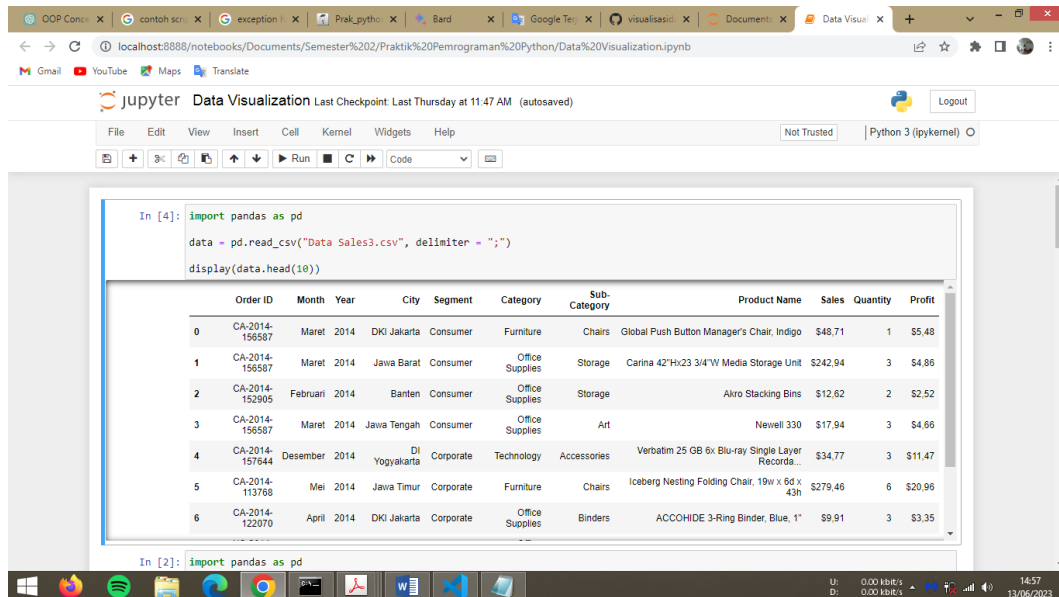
OOP Conce × | contoh scr × | exception × | Prak_pytho × | Bard × | Google Ter × | visualisasi × | Document × | Data Visual × | +

localhost:8888/notebooks/Documents/Semester%202/Praktik%20Pemrograman%20Python/Data%20Visualization.ipynb

Gmail YouTube Maps Translate

jupyter Data Visualization Last Checkpoint: Last Thursday at 11:47 AM (autosaved)

Logout

File Edit View Insert Cell Kernel Widgets Help

Not Trusted | Python 3 (ipykernel)

Run Code

In [4]: import pandas as pd

data = pd.read_csv("Data Sales3.csv", delimiter = ";")

display(data.head(10))

| | Order ID | Month | Year | City | Segment | Category | Sub-Category | Product Name | Sales | Quantity | Profit |
|---|---|---|---|---|---|---|---|---|---|---|---|
| 0 | CA-2014-156587 | Maret | 2014 | DKI Jakarta | Consumer | Furniture | Chairs | Global Push Button Manager's Chair, Indigo | $48,71 | 1 | $5,48 |
| 1 | CA-2014-156587 | Maret | 2014 | Jawa Barat | Consumer | Office Supplies | Storage | Carina 42"Hx23 3/4"W Media Storage Unit | $242,94 | 3 | $4,86 |
| 2 | CA-2014-152905 | Februari | 2014 | Banten | Consumer | Office Supplies | Storage | Akro Stacking Bins | $12,62 | 2 | $2,52 |
| 3 | CA-2014-156587 | Maret | 2014 | Jawa Tengah | Consumer | Office Supplies | Art | Newell 330 | $17,94 | 3 | $4,66 |
| 4 | CA-2014-157644 | Desember | 2014 | DI Yogyakarta | Corporate | Technology | Accessories | Verbatim 25 GB 6x Blu-ray Single Layer Recorda... | $34,77 | 3 | $11,47 |
| 5 | CA-2014-113768 | Mei | 2014 | Jawa Timur | Corporate | Furniture | Chairs | Iceberg Nesting Folding Chair, 19w x 6d x 43h | $279,46 | 6 | $20,96 |
| 6 | CA-2014-122070 | April | 2014 | DKI Jakarta | Corporate | Office Supplies | Binders | ACCOHIDE 3-Ring Binder, Blue, 1" | $9,91 | 3 | $3,35 |

In [2]: import pandas as pd

U: 0.00 kbit/s
D: 0.00 kbit/s
14:57
13/06/2023